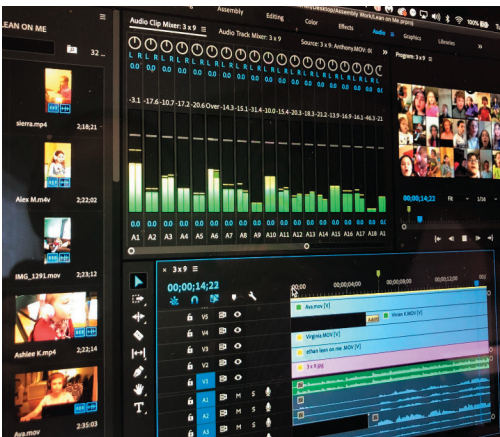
LEAN ON ME
32
sierra.mp4 2;18;21
Alex M.m4v 2;22;02
IMG_1291.mov 2;23;12
Ashlee K.mp4 2;28;14
Ava.mov
Assembly
Editing
Color
Effects
Audio
Graphics
Libraries
/Desktop/Assembly Work/Lean on Me.prproj
100%
Audio Clip Mixer: 3 x 9
Audio Track Mixer: 3 x 9
Source: 3 x 9: Anthony.MOV: 00;00;00;00
Program: 3 x 9
-3.1 -17.6 -10.7 -17.2 -20.6 Over -14.3 -15.1 -31.4 -10.0 -15.4 -20.3 -18.3 -21.2 -13.9 -16.9 -16.1 -46.3 -21
0.0 0.0 0.0 0.0 0.0 0.0 0.0 0.0 0.0 0.0 0.0 0.0 0.0 0.0 0.0 0.0 0.0 0.0
A1 A2 A3 A4 A5 A6 A7 A8 A9 A10 A11 A12 A13 A14 A15 A16 A17 A18 A1
00;00;14;22
Fit
3 x 9
00;00;14;22
00;00
00;00;14;00
V5
V4
V3
V2
V1
A1
A2
A3
Ava.mov [V]
Vivian K.MOV [V]
Virginia.MOV [V]
ethan lean on me .MOV [V]
3 x 9.jpg